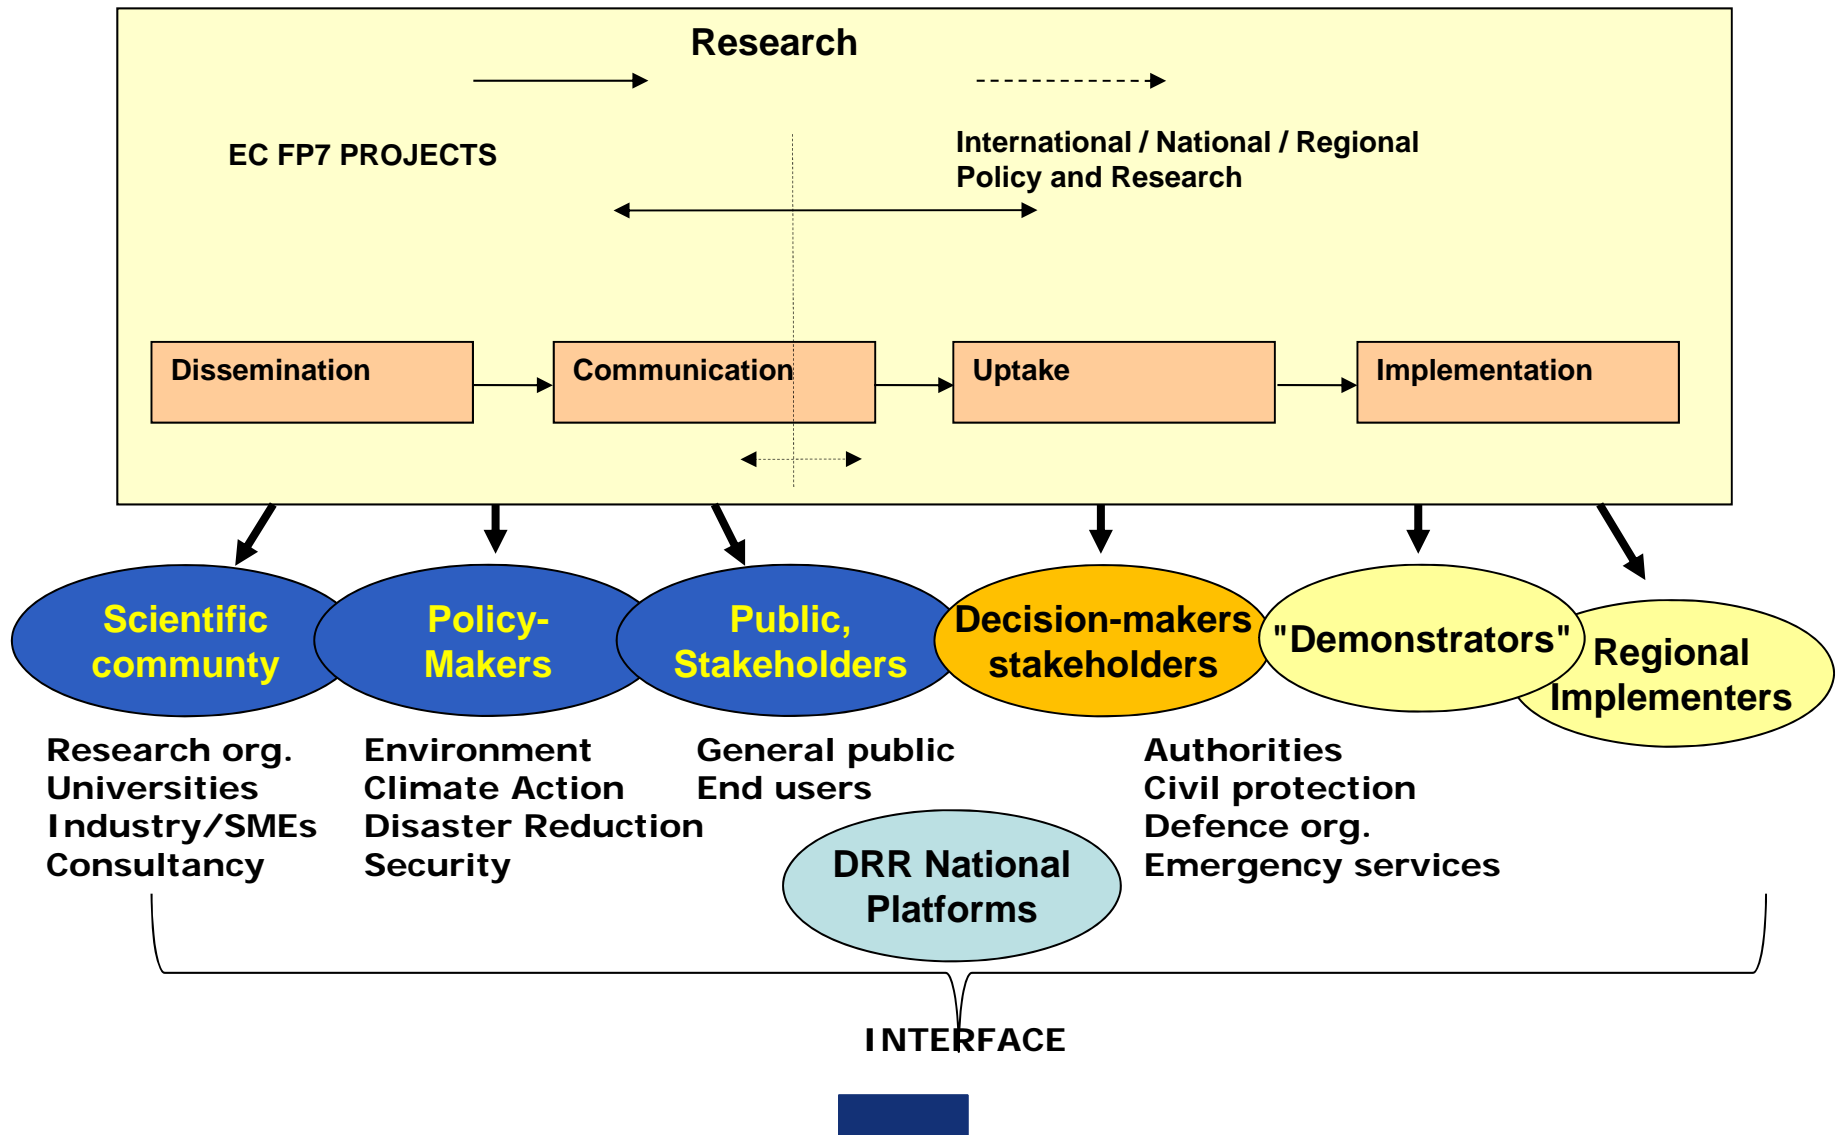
Research

EC FP7 PROJECTS

International / National / Regional Policy and Research

Dissemination

Communication

Uptake

Implementation

Scientific communty

Policy-Makers

Public, Stakeholders

Decision-makers stakeholders

"Demonstrators"

Regional Implementers

Research org.
Universities
Industry/SMEs
Consultancy

Environment
Climate Action
Disaster Reduction
Security

General public
End users

Authorities
Civil protection
Defence org.
Emergency services

DRR National Platforms

INTERFACE